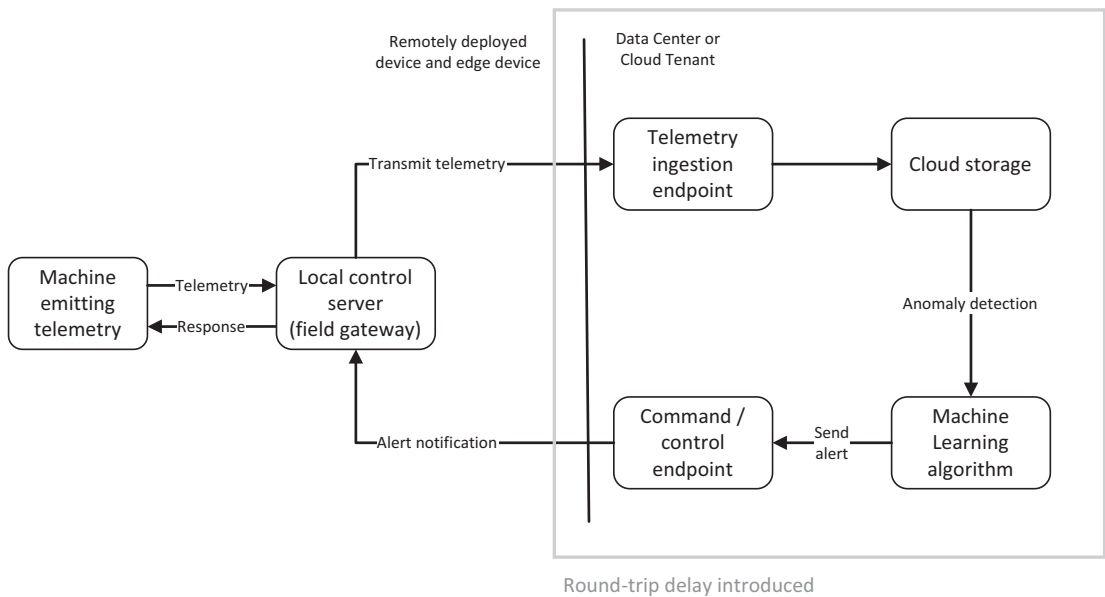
Remotely deployed device and edge device

Data Center or Cloud Tenant

Transmit telemetry

Telemetry ingestion endpoint

Cloud storage

Machine emitting telemetry

Telemetry

Response

Local control server (field gateway)

Anomaly detection

Alert notification

Command / control endpoint

Send alert

Machine Learning algorithm

Round-trip delay introduced